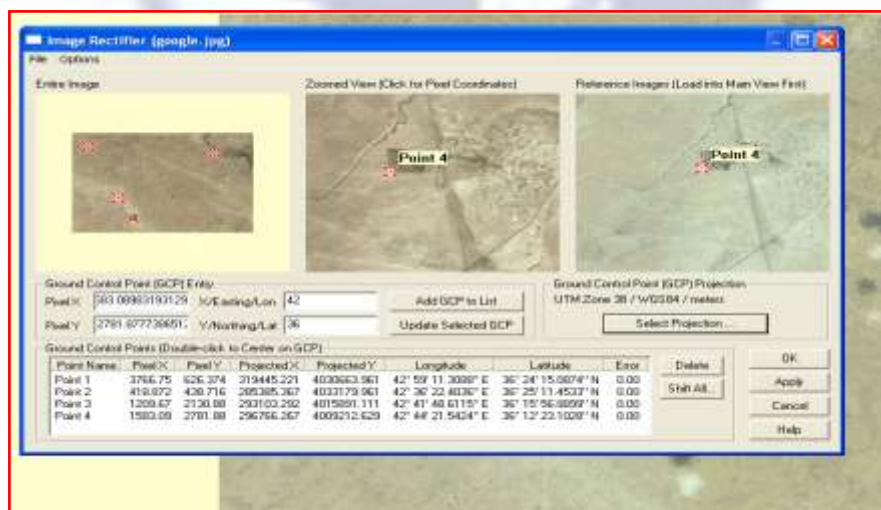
Image Rectifier (google.jpg)
File Options

Entire Image

Zoomed View (Click for Pixel Coordinates)

Point 4

Reference Imagery (Load into Main View First)

Point 4

Ground Control Point (GCP) Entry
Pixel X 583.08863193129 X/Easting/Lon 42 Add GCP to List
Pixel Y 2781.6777396651 Y/Northing/Lat 36 Update Selected GCP

Ground Control Point (GCP) Projection
UTM Zone 38 / WGS84 / meters
Select Projection...

Ground Control Points (Double-click to Center on GCP)

| Point Name | Pixel X | Pixel Y | Projected X | Projected Y | Longitude | Latitude | Error |
|---|---|---|---|---|---|---|---|
| Point 1 | 3766.75 | 626.374 | 319445.221 | 4030663.961 | 42° 59' 11.3088" E | 36° 24' 15.0874" N | 0.00 |
| Point 2 | 418.872 | 438.716 | 285385.267 | 4033179.961 | 42° 36' 22.4036" E | 36° 25' 11.4533" N | 0.00 |
| Point 3 | 1209.67 | 2130.88 | 293103.292 | 4015891.111 | 42° 41' 48.6115" E | 36° 15' 56.6859" N | 0.00 |
| Point 4 | 1583.09 | 2781.88 | 296766.267 | 4009212.629 | 42° 44' 21.5424" E | 36° 12' 23.1028" N | 0.00 |

Delete
Shift All...

OK
Apply
Cancel
Help